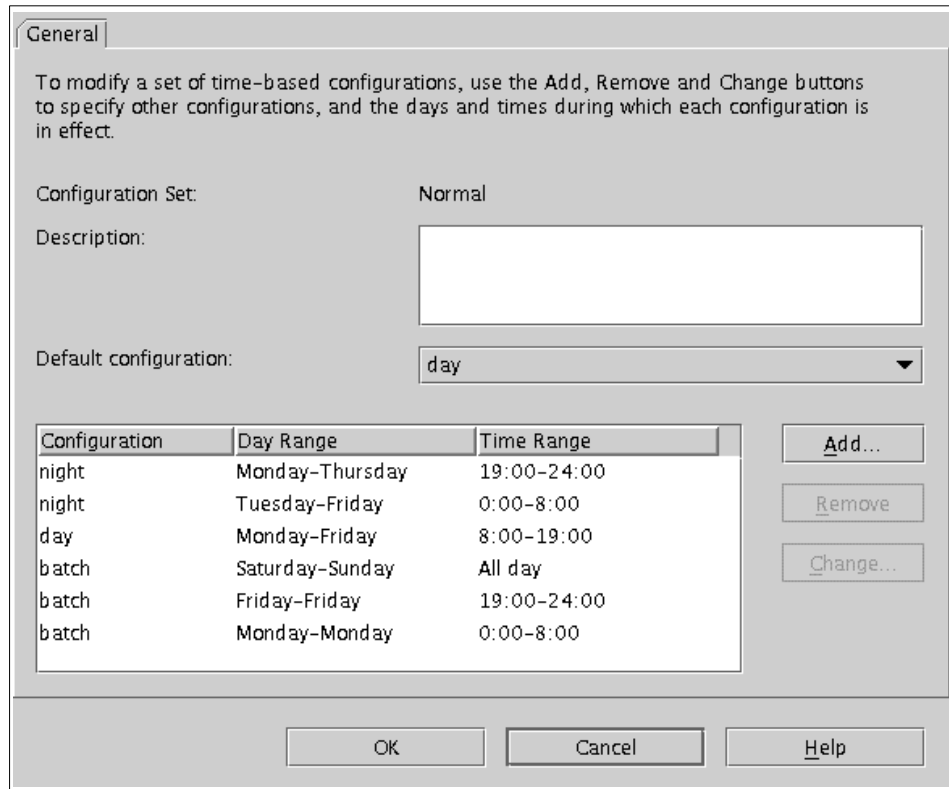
General

To modify a set of time-based configurations, use the Add, Remove and Change buttons to specify other configurations, and the days and times during which each configuration is in effect.

Configuration Set: Normal

Description:

Default configuration: day

| Configuration | Day Range | Time Range |
|---|---|---|
| night | Monday-Thursday | 19:00-24:00 |
| night | Tuesday-Friday | 0:00-8:00 |
| day | Monday-Friday | 8:00-19:00 |
| batch | Saturday-Sunday | All day |
| batch | Friday-Friday | 19:00-24:00 |
| batch | Monday-Monday | 0:00-8:00 |

Add...
Remove
Change...

OK Cancel Help